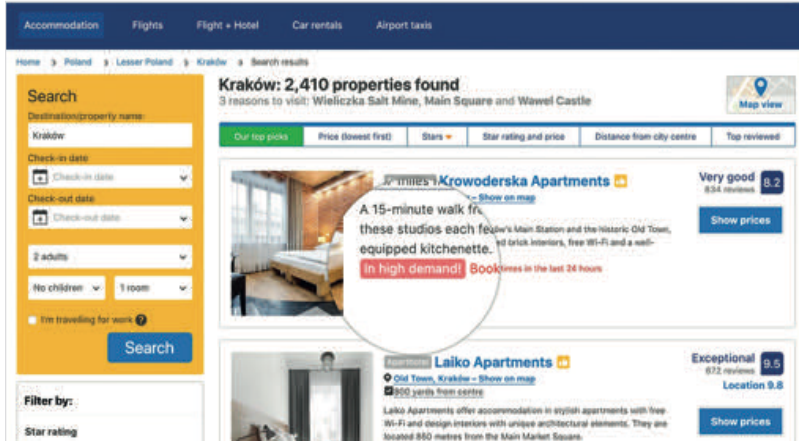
Accommodation Flights Flight + Hotel Car rentals Airport taxis

Home > Poland > Lesser Poland > Kraków > Search results

Search
Destination/property name:
Kraków
Check-in date
Check-in date
Check-out date
Check-out date
2 adults
No children
1 room
I'm travelling for work
Search

Filter by:
Star rating

Kraków: 2,410 properties found
3 reasons to visit: Wieliczka Salt Mine, Main Square and Wawel Castle

Map view

Our top picks | Price (lowest first) | Stars | Star rating and price | Distance from city centre | Top reviewed

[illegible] miles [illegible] Krowoderska Apartments
Show on map
A 15-minute walk fr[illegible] these studios each fe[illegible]'s Main Station and the historic Old Town, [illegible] brick interiors, free Wi-Fi and a well-equipped kitchenette.
In high demand! Book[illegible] times in the last 24 hours

Very good
834 reviews
8.2
Show prices

Apartment Laiko Apartments
Old Town, Kraków – Show on map
800 yards from centre
Laiko Apartments offer accommodation in stylish apartments with free Wi-Fi and design interiors with unique architectural elements. They are located 850 metres from the Main Market Square.

Exceptional
672 reviews
9.5
Location 9.8
Show prices